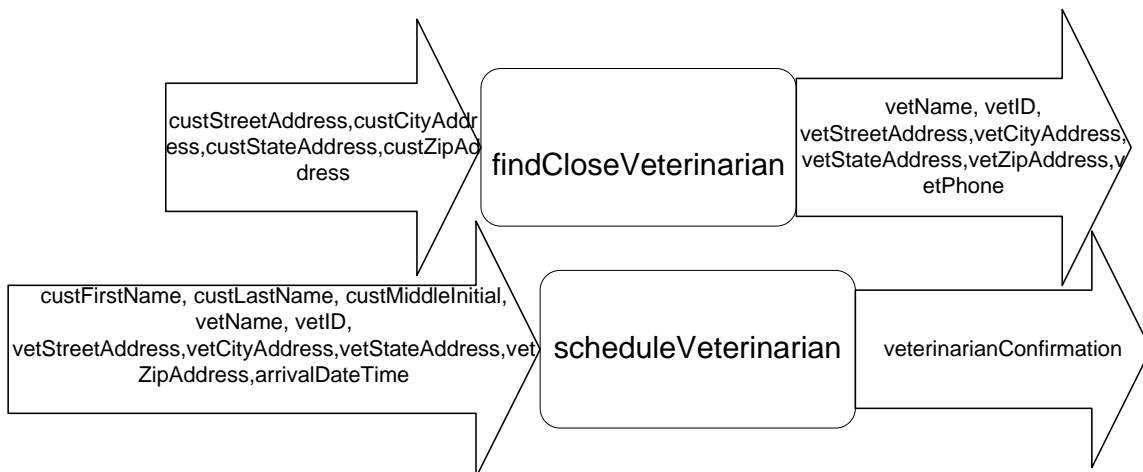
custStreetAddress,custCityAddress,custStateAddress,custZipAddress

findCloseVeterinarian

vetName, vetID, vetStreetAddress,vetCityAddress, vetStateAddress,vetZipAddress,vetPhone

custFirstName, custLastName, custMiddleInitial, vetName, vetID, vetStreetAddress,vetCityAddress,vetStateAddress,vetZipAddress,arrivalDateTime

scheduleVeterinarian

veterinarianConfirmation